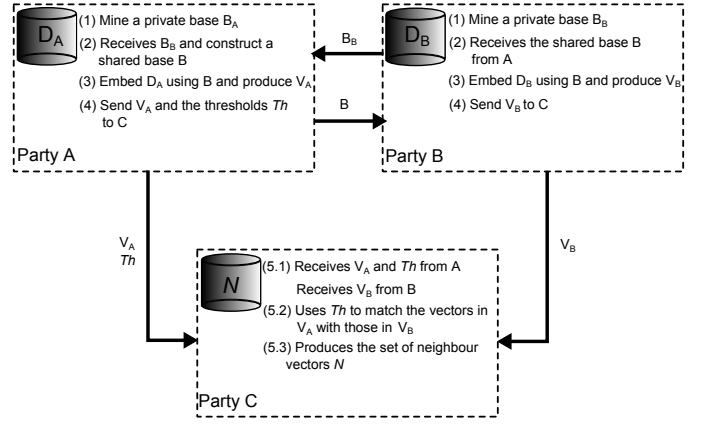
$D_A$

(1) Mine a private base $B_A$

(2) Receives $B_B$ and construct a shared base B

(3) Embed $D_A$ using B and produce $V_A$

(4) Send $V_A$ and the thresholds *Th* to C

Party A

$B_B$

B

$D_B$

(1) Mine a private base $B_B$

(2) Receives the shared base B from A

(3) Embed $D_B$ using B and produce $V_B$

(4) Send $V_B$ to C

Party B

$V_A$
*Th*

$V_B$

*N*

(5.1) Receives $V_A$ and *Th* from A

Receives $V_B$ from B

(5.2) Uses *Th* to match the vectors in $V_A$ with those in $V_B$

(5.3) Produces the set of neighbour vectors *N*

Party C